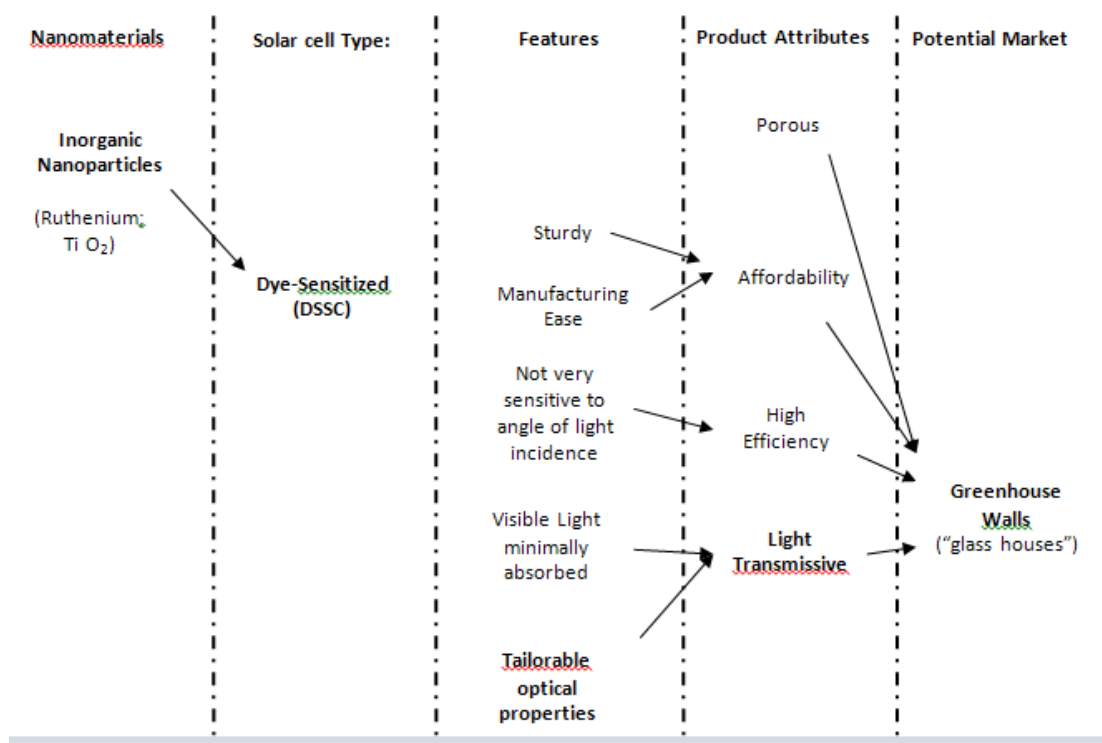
Nanomaterials

Solar cell Type:

Features

Product Attributes

Potential Market

Inorganic Nanoparticles

(Ruthenium; Ti $O_2$)

Dye-Sensitized (DSSC)

Sturdy

Manufacturing Ease

Not very sensitive to angle of light incidence

Visible Light minimally absorbed

Tailorable optical properties

Porous

Affordability

High Efficiency

Light Transmissive

Greenhouse Walls ("glass houses")